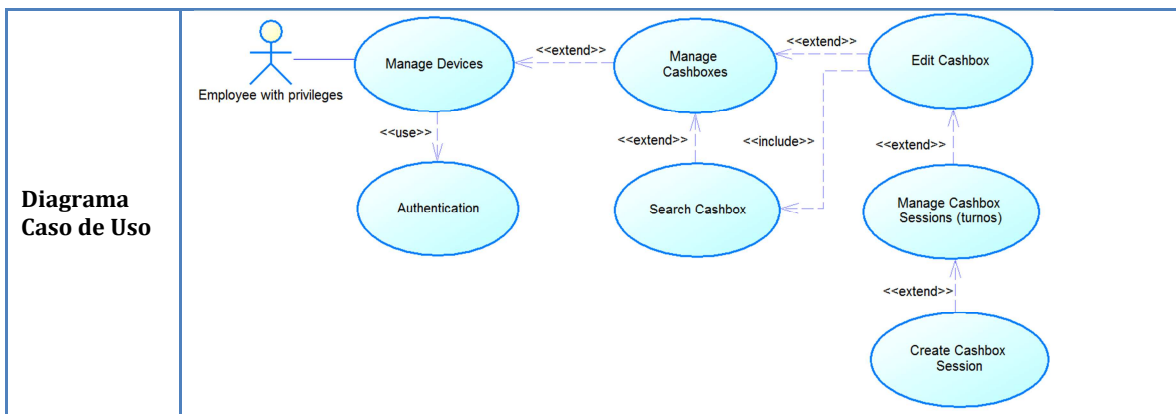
| Diagrama Caso de Uso | Employee with privileges<br>Manage Devices<br><<extend>><br>Manage Cashboxes<br><<extend>><br>Edit Cashbox<br><<use>><br><<extend>><br><<include>><br><<extend>><br>Authentication<br>Search Cashbox<br>Manage Cashbox Sessions (turnos)<br><<extend>><br>Create Cashbox Session |
|---|---|